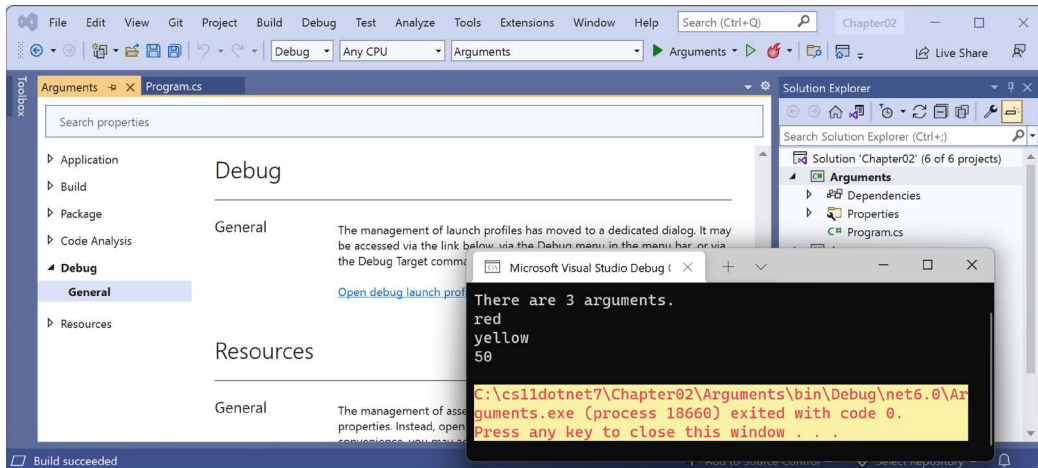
File Edit View Git Project Build Debug Test Analyze Tools Extensions Window Help Search (Ctrl+Q) Chapter02

Debug Any CPU Arguments Arguments Live Share

Toolbox

Arguments Program.cs

Search properties

Application
Build
Package
Code Analysis
Debug
General
Resources

Debug

General

The management of launch profiles has moved to a dedicated dialog. It may be accessed via the link below, via the Debug menu in the menu bar, or via the Debug Target comma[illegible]

Open debug launch profi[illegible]

Resources

General

The management of asse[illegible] properties. Instead, open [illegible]

Solution Explorer

Search Solution Explorer (Ctrl+;)

Solution 'Chapter02' (6 of 6 projects)
Arguments
Dependencies
Properties
Program.cs

Microsoft Visual Studio Debug C

There are 3 arguments.
red
yellow
50

C:\cs11dotnet7\Chapter02\Arguments\bin\Debug\net6.0\Arguments.exe (process 18660) exited with code 0.
Press any key to close this window . . .

Build succeeded

Add to Source Control Select Repository